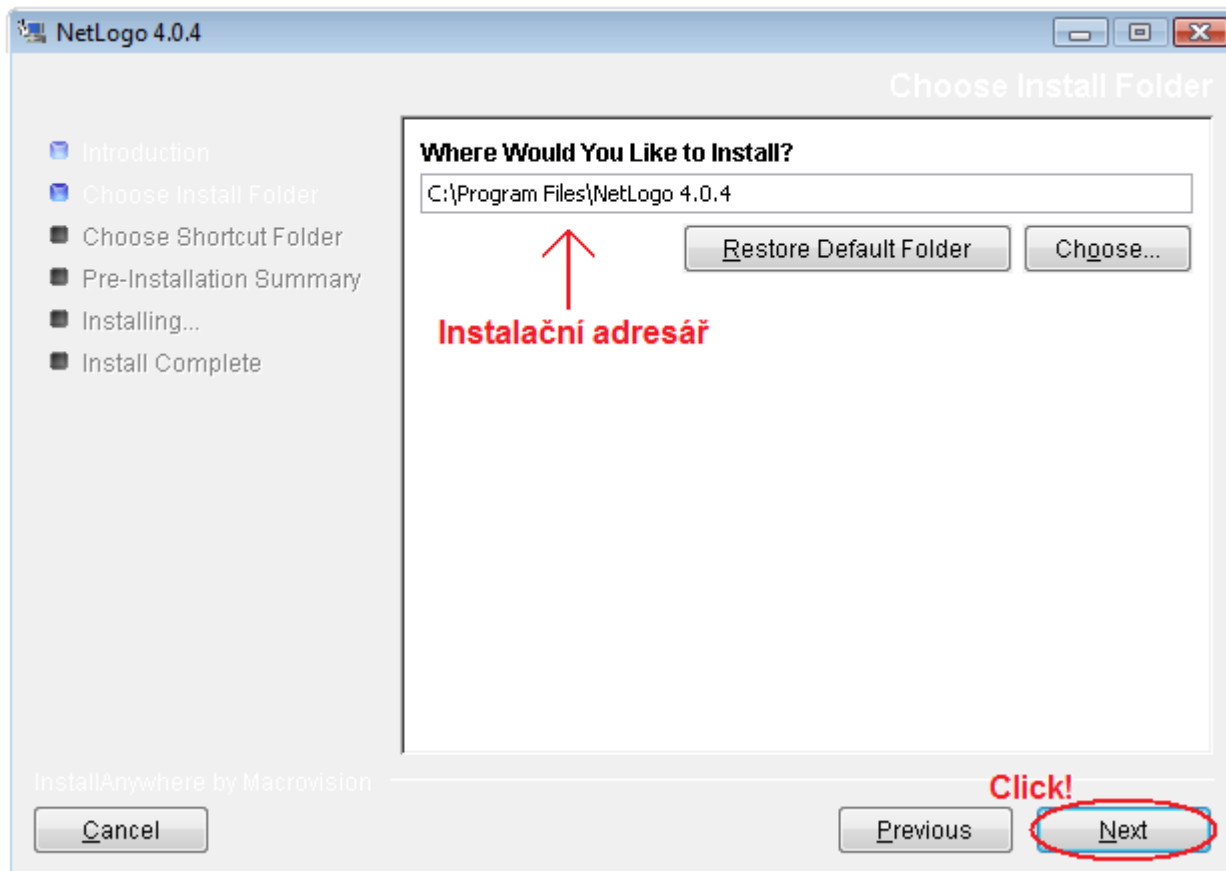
NetLogo 4.0.4

Choose Install Folder

Introduction
Choose Install Folder
Choose Shortcut Folder
Pre-Installation Summary
Installing...
Install Complete

Where Would You Like to Install?

C:\Program Files\NetLogo 4.0.4

Restore Default Folder

Choose...

Instalační adresář

InstallAnywhere by Macrovision

Click!

Cancel

Previous

Next